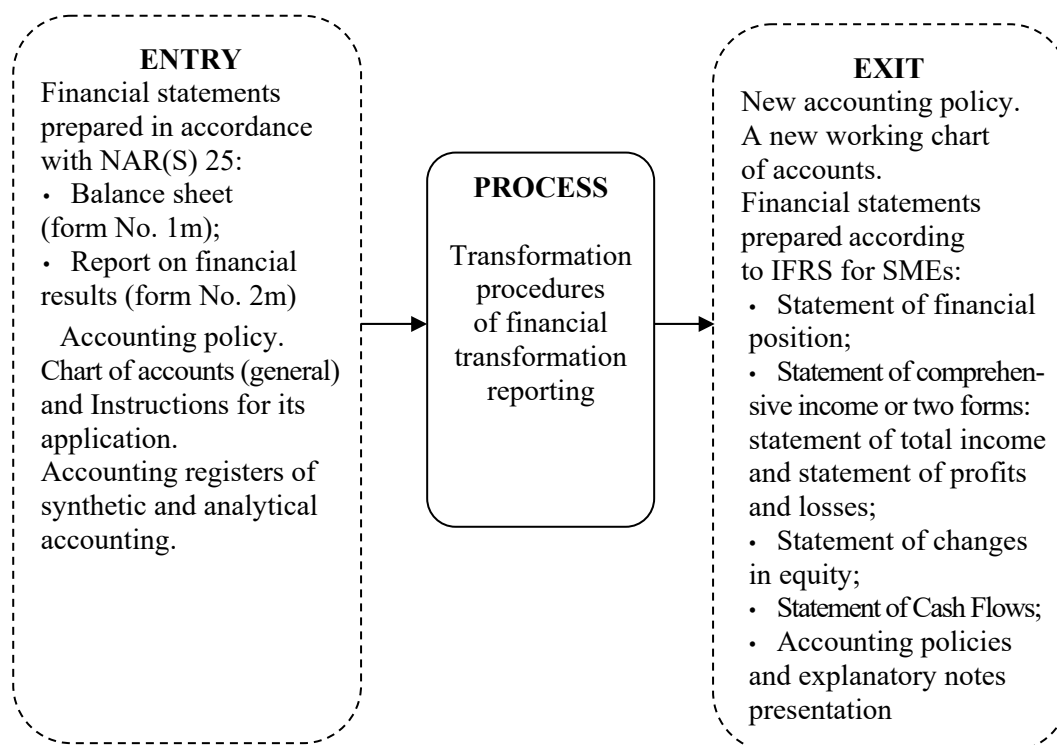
ENTRY
Financial statements prepared in accordance with NAR(S) 25:
• Balance sheet (form No. 1m);
• Report on financial results (form No. 2m)
Accounting policy.
Chart of accounts (general) and Instructions for its application.
Accounting registers of synthetic and analytical accounting.

PROCESS
Transformation procedures of financial transformation reporting

EXIT
New accounting policy.
A new working chart of accounts.
Financial statements prepared according to IFRS for SMEs:
• Statement of financial position;
• Statement of comprehensive income or two forms: statement of total income and statement of profits and losses;
• Statement of changes in equity;
• Statement of Cash Flows;
• Accounting policies and explanatory notes presentation